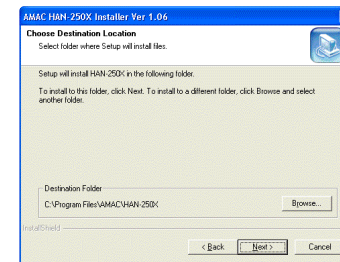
AMAC HAN-250X Installer Ver 1.06

Choose Destination Location

Select folder where Setup will install files.

Setup will install HAN-250X in the following folder.

To install to this folder, click Next. To install to a different folder, click Browse and select another folder.

Destination Folder

C:\Program Files\AMAC\HAN-250X

Browse...

InstallShield

< Back

Next >

Cancel